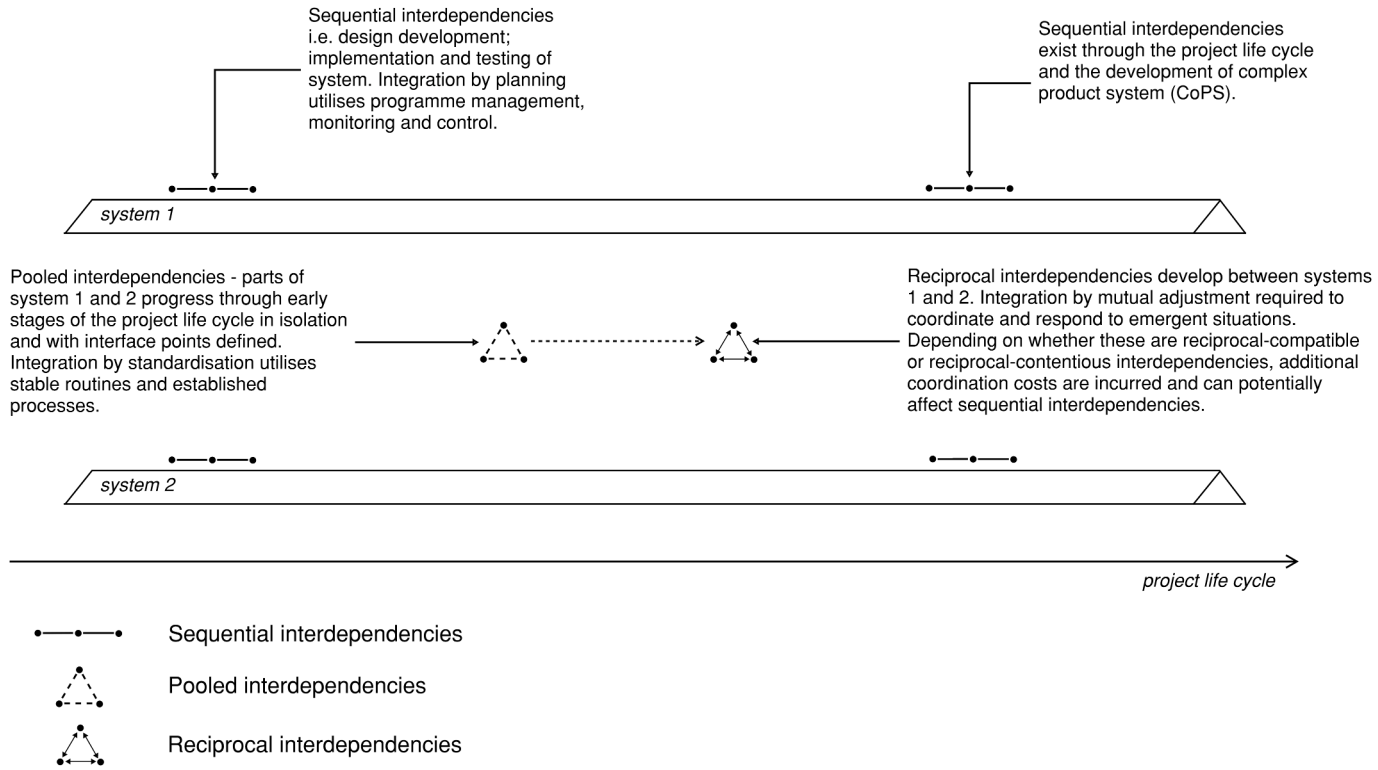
Sequential interdependencies i.e. design development; implementation and testing of system. Integration by planning utilises programme management, monitoring and control.

Sequential interdependencies exist through the project life cycle and the development of complex product system (CoPS).

system 1

Pooled interdependencies - parts of system 1 and 2 progress through early stages of the project life cycle in isolation and with interface points defined. Integration by standardisation utilises stable routines and established processes.

Reciprocal interdependencies develop between systems 1 and 2. Integration by mutual adjustment required to coordinate and respond to emergent situations. Depending on whether these are reciprocal-compatible or reciprocal-contentious interdependencies, additional coordination costs are incurred and can potentially affect sequential interdependencies.

system 2

project life cycle

Sequential interdependencies

Pooled interdependencies

Reciprocal interdependencies